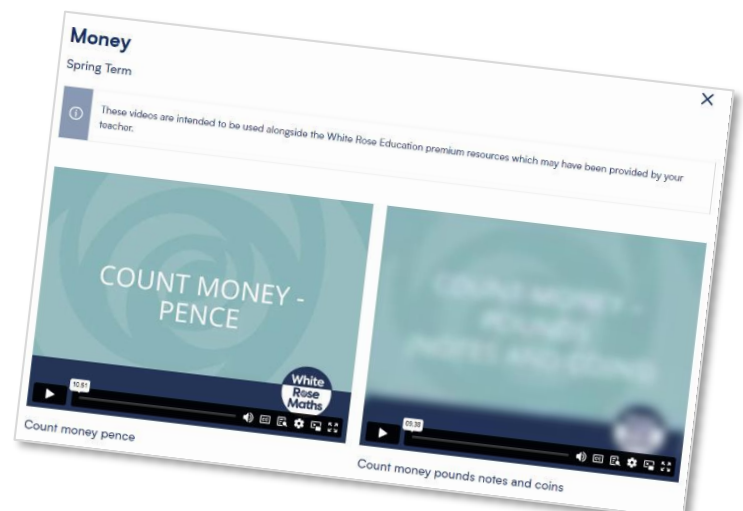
Money

Spring Term

These videos are intended to be used alongside the White Rose Education premium resources which may have been provided by your teacher.

COUNT MONEY - PENCE

White Rose Maths

10:51

Count money pence

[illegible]

05:38

Count money pounds notes and coins